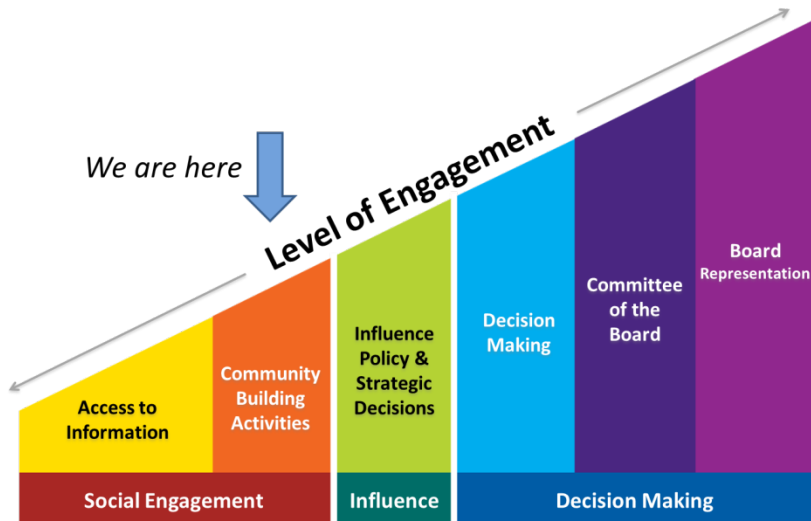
We are here

Level of Engagement

Access to Information

Community Building Activities

Influence Policy & Strategic Decisions

Decision Making

Committee of the Board

Board Representation

Social Engagement

Influence

Decision Making